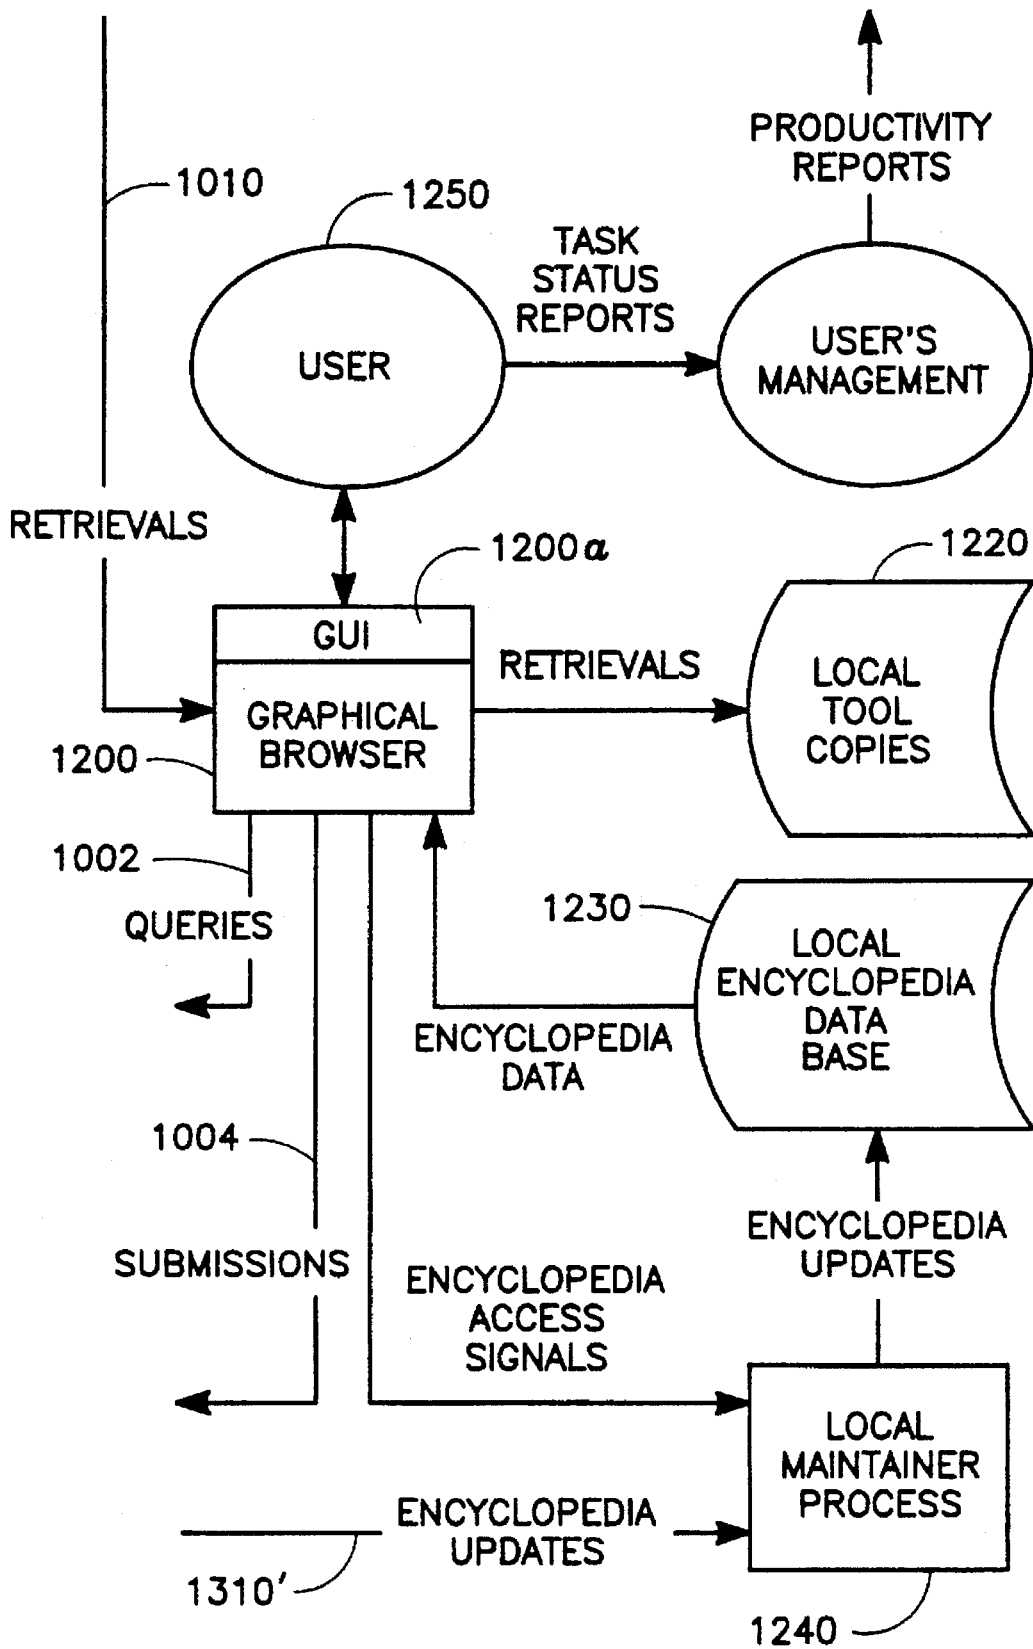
PRODUCTIVITY REPORTS

1010

1250

TASK STATUS REPORTS

USER

USER'S MANAGEMENT

RETRIEVALS

1200a

1220

GUI

GRAPHICAL BROWSER

RETRIEVALS

LOCAL TOOL COPIES

1200

1002

QUERIES

1230

LOCAL ENCYCLOPEDIA DATA BASE

ENCYCLOPEDIA DATA

1004

ENCYCLOPEDIA UPDATES

SUBMISSIONS

ENCYCLOPEDIA ACCESS SIGNALS

LOCAL MAINTAINER PROCESS

ENCYCLOPEDIA UPDATES

1310'

1240